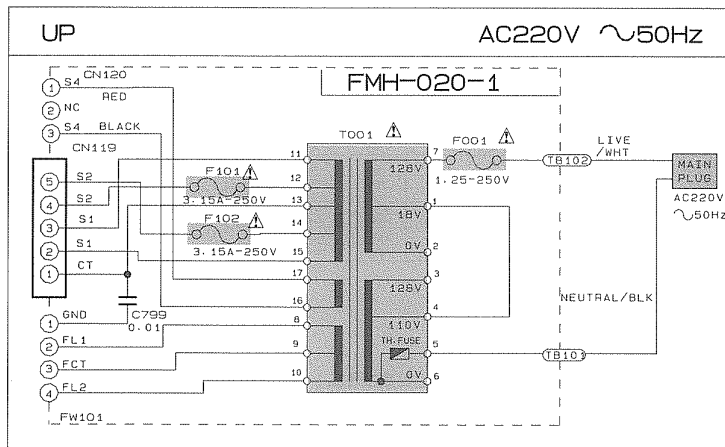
UP

AC220V ∿50Hz

FMH-020-1

CN120

1 S4

RED

2 NC

3 S4 BLACK

CN119

5 S2

4 S2

3 S1

2 S1

1 CT

C799

0.01

1 GND

2 FL1

3 FCT

4 FL2

FW101

T001 ⚠

F101 ⚠

3.15A-250V

F102 ⚠

3.15A-250V

11

12

13

14

15

17

16

8

9

10

128V

18V

0V

128V

110V

TH.FUSE

0V

7

1

2

3

4

5

6

F001 ⚠

1.25-250V

LIVE /WHT

TB102

MAIN PLUG

AC220V ∿50Hz

NEUTRAL/BLK

TB101